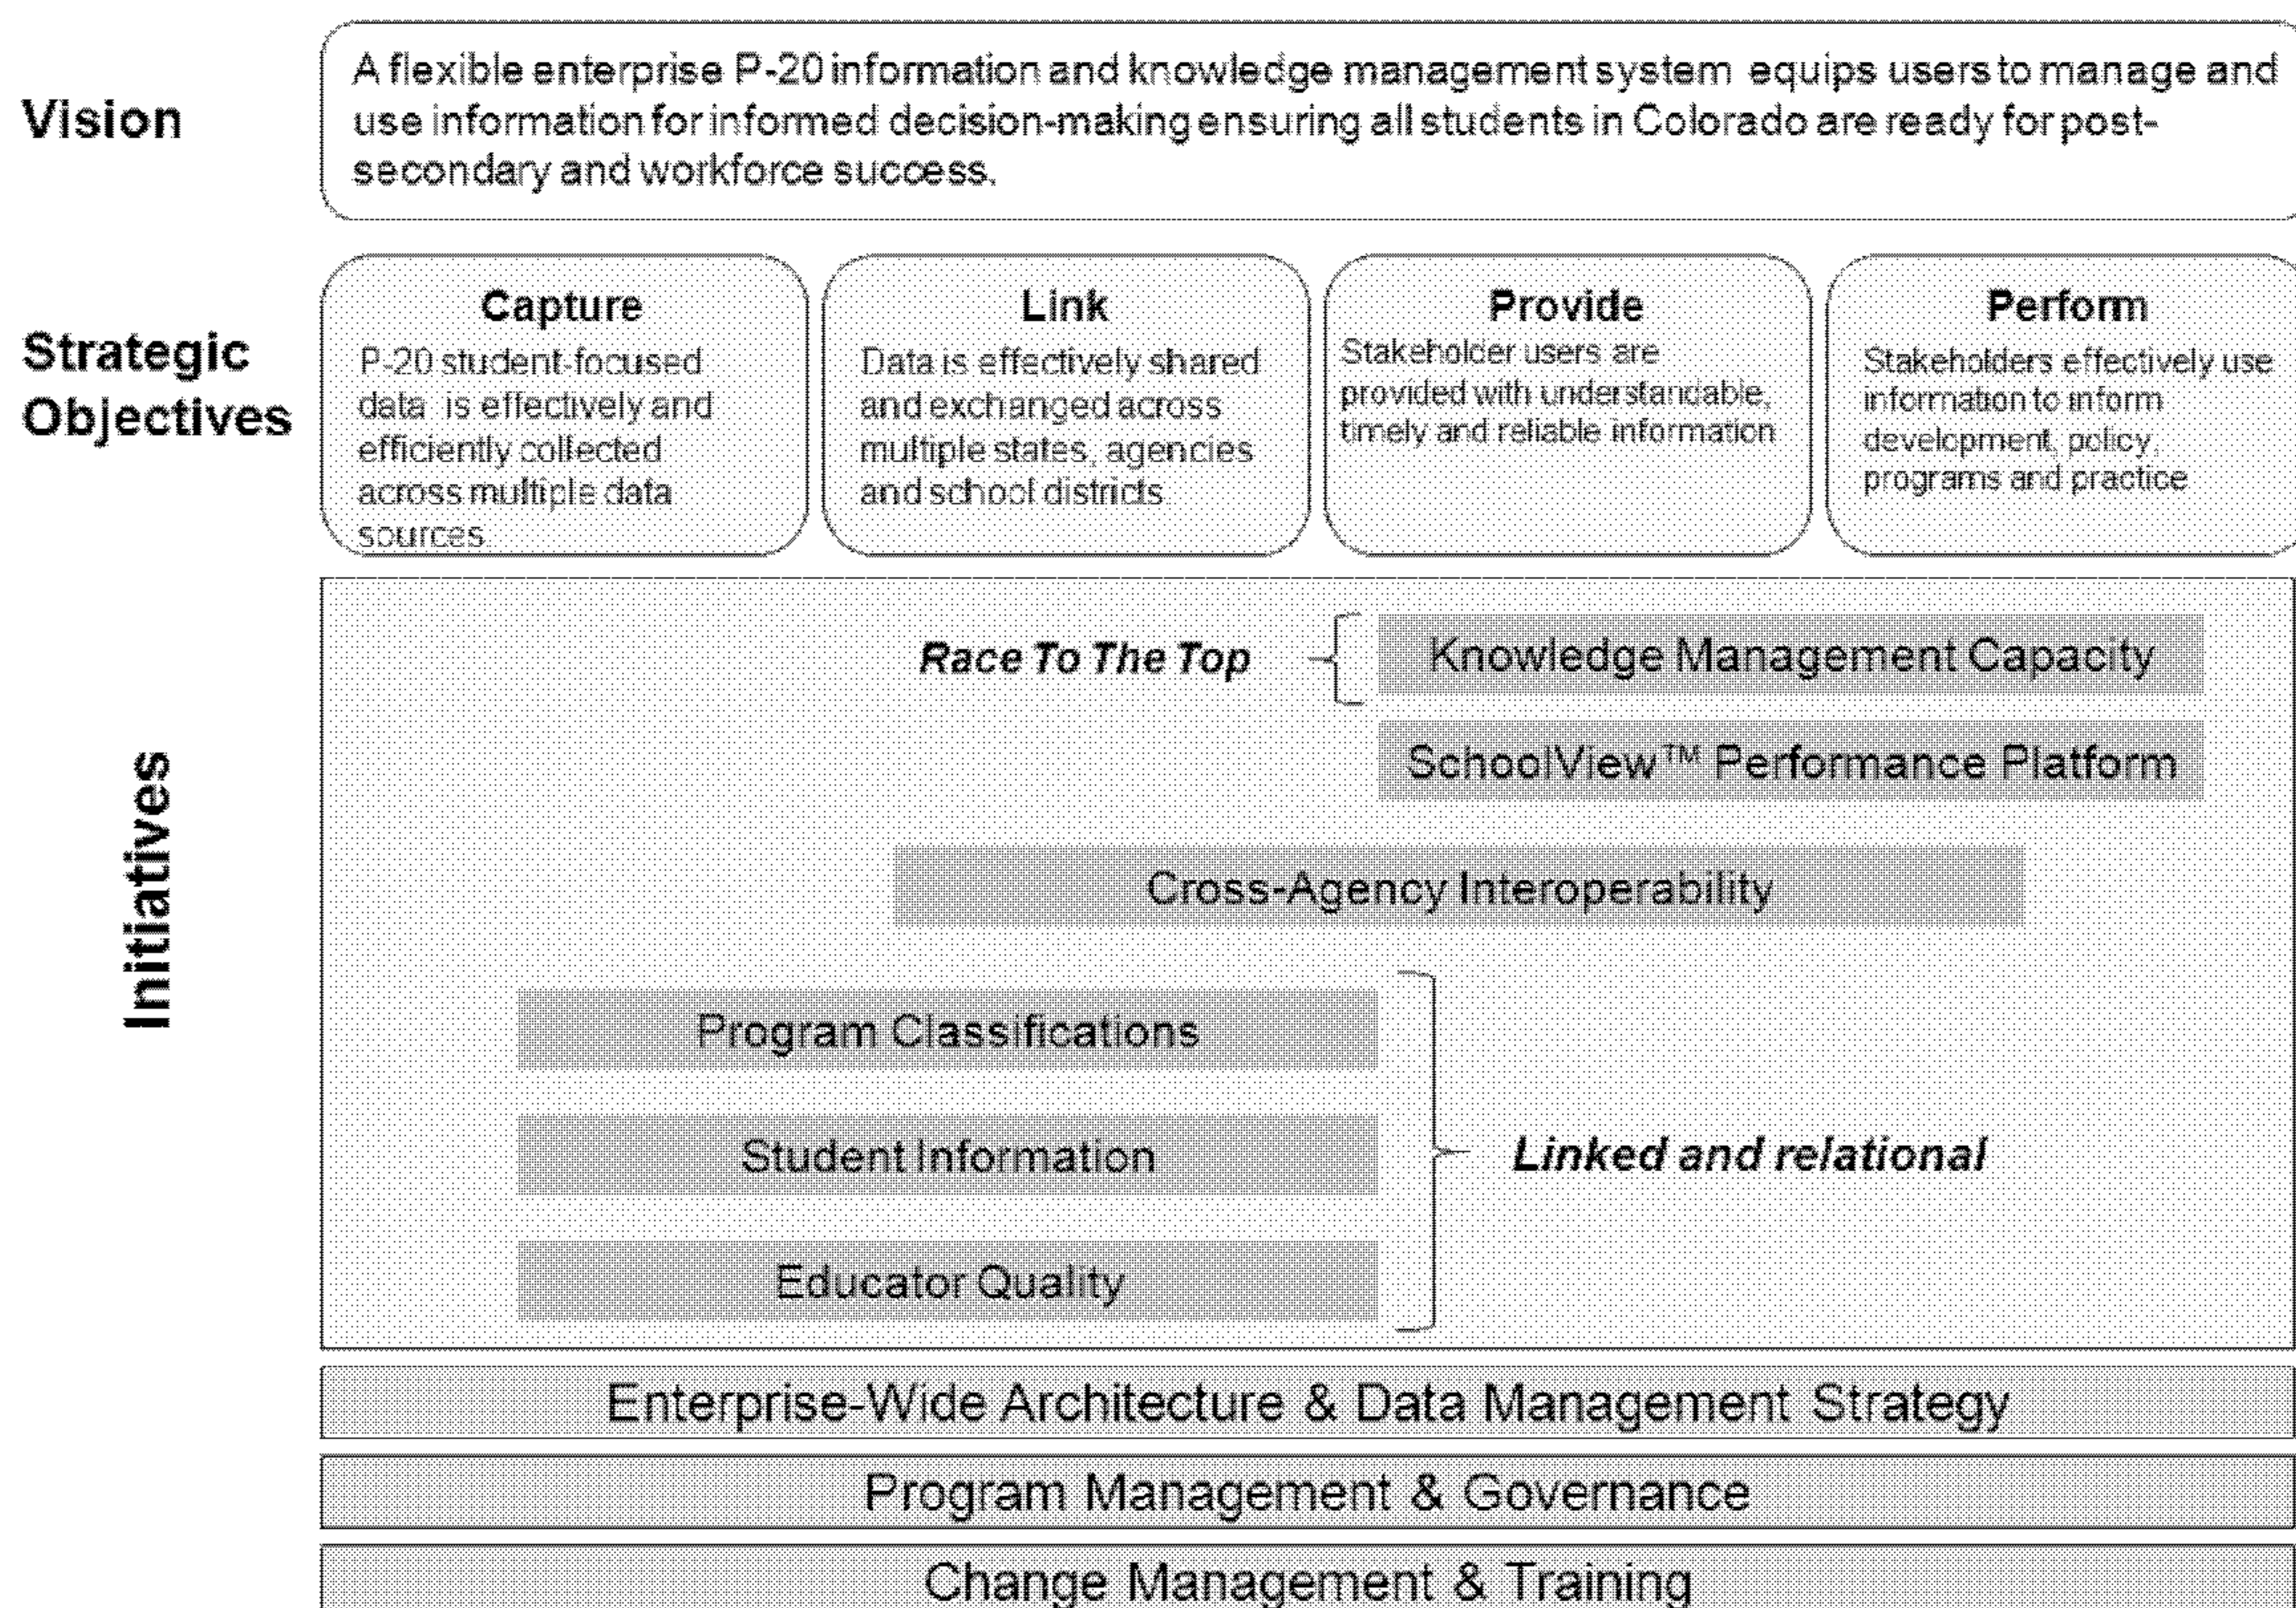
Vision

A flexible enterprise P-20 information and knowledge management system equips users to manage and use information for informed decision-making ensuring all students in Colorado are ready for post-secondary and workforce success.

Strategic Objectives

Capture
P-20 student-focused data is effectively and efficiently collected across multiple data sources.

Link
Data is effectively shared and exchanged across multiple states, agencies and school districts

Provide
Stakeholder users are provided with understandable, timely and reliable information

Perform
Stakeholders effectively use information to inform development, policy, programs and practice

Initiatives

Race To The Top

Knowledge Management Capacity

SchoolView™ Performance Platform

Cross-Agency Interoperability

Program Classifications

Student Information

Educator Quality

Linked and relational

Enterprise-Wide Architecture & Data Management Strategy

Program Management & Governance

Change Management & Training